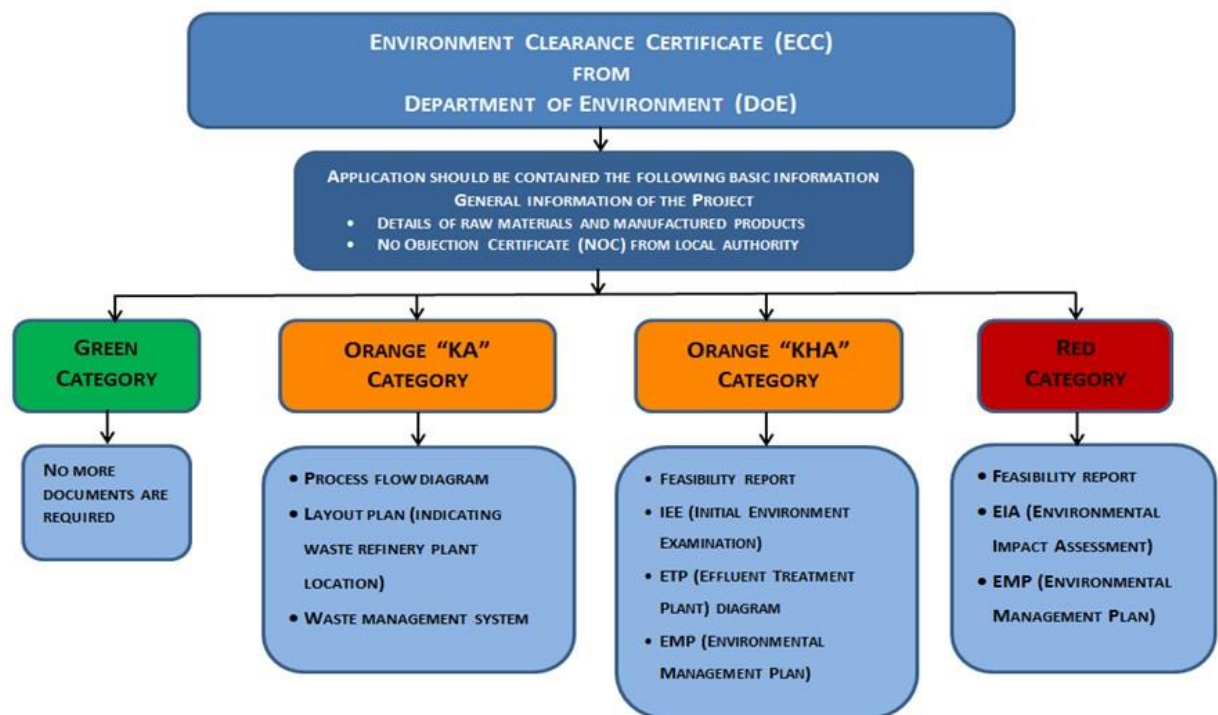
Environment Clearance Certificate (ECC)
from
Department of Environment (DoE)

Application should be contained the following basic information
General information of the Project
• Details of raw materials and manufactured products
• No Objection Certificate (NOC) from local authority

Green Category

No more documents are required

Orange "KA" Category

• Process flow diagram
• Layout plan (indicating waste refinery plant location)
• Waste management system

Orange "KHA" Category

• Feasibility report
• IEE (Initial Environment Examination)
• ETP (Effluent Treatment Plant) diagram
• EMP (Environmental Management Plan)

Red Category

• Feasibility report
• EIA (Environmental Impact Assessment)
• EMP (Environmental Management Plan)